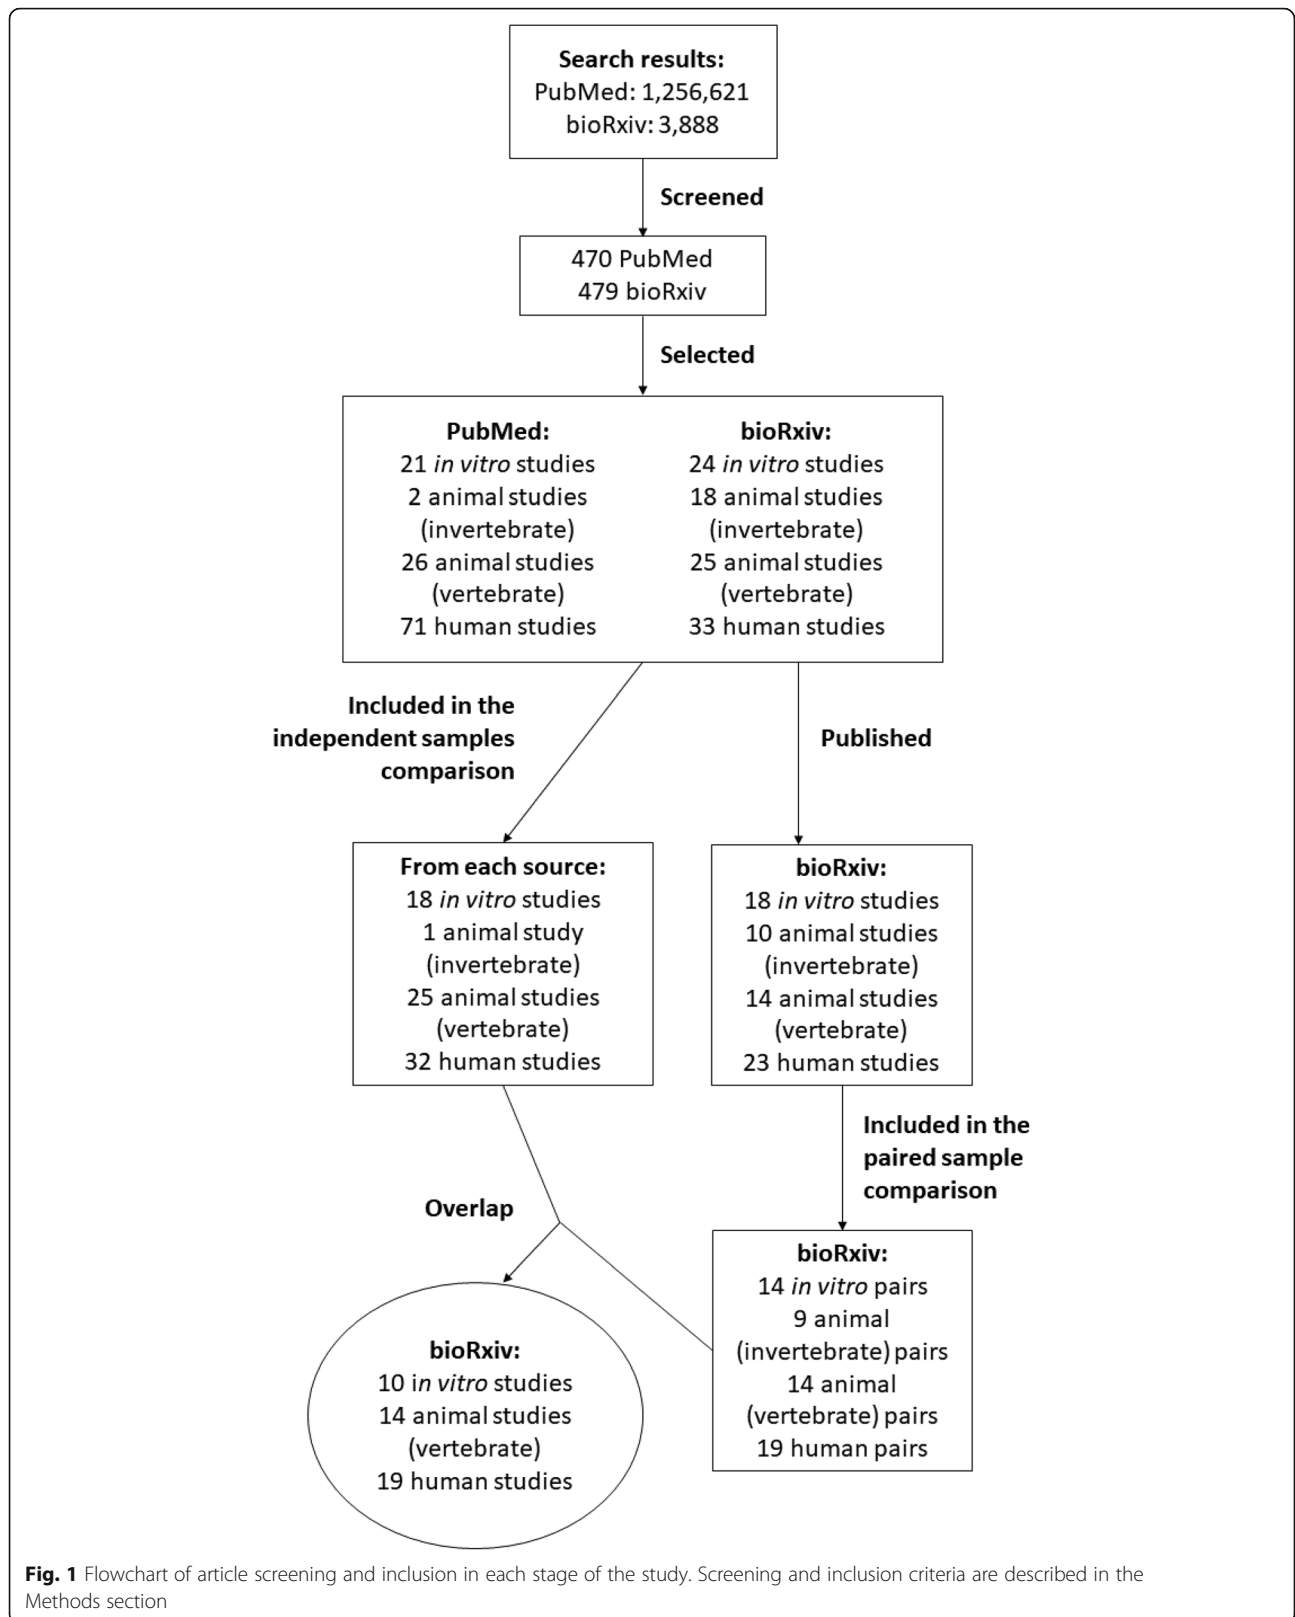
Search results:
PubMed: 1,256,621
bioRxiv: 3,888

Screened

470 PubMed
479 bioRxiv

Selected

PubMed:
21 in vitro studies
2 animal studies (invertebrate)
26 animal studies (vertebrate)
71 human studies

bioRxiv:
24 in vitro studies
18 animal studies (invertebrate)
25 animal studies (vertebrate)
33 human studies

Included in the independent samples comparison

Published

From each source:
18 in vitro studies
1 animal study (invertebrate)
25 animal studies (vertebrate)
32 human studies

bioRxiv:
18 in vitro studies
10 animal studies (invertebrate)
14 animal studies (vertebrate)
23 human studies

Included in the paired sample comparison

Overlap

bioRxiv:
14 in vitro pairs
9 animal (invertebrate) pairs
14 animal (vertebrate) pairs
19 human pairs

bioRxiv:
10 in vitro studies
14 animal studies (vertebrate)
19 human studies

Fig. 1 Flowchart of article screening and inclusion in each stage of the study. Screening and inclusion criteria are described in the Methods section